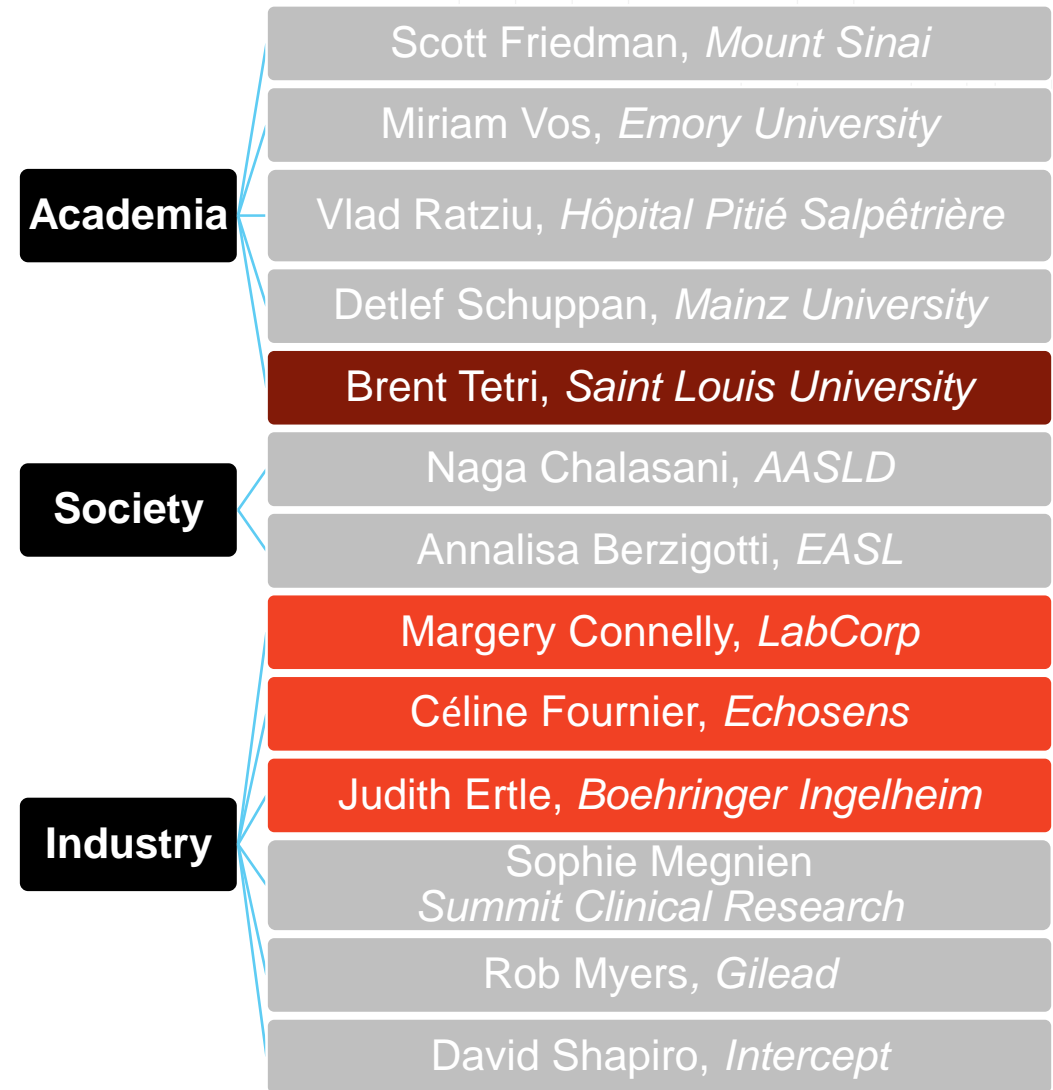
Academia

Scott Friedman, *Mount Sinai*

Miriam Vos, *Emory University*

Vlad Ratziu, *Hôpital Pitié Salpêtrière*

Detlef Schuppan, *Mainz University*

Brent Tetri, *Saint Louis University*

Society

Naga Chalasani, *AASLD*

Annalisa Berzigotti, *EASL*

Industry

Margery Connelly, *LabCorp*

Céline Fournier, *Echosens*

Judith Ertle, *Boehringer Ingelheim*

Sophie Megnien
*Summit Clinical Research*

Rob Myers, *Gilead*

David Shapiro, *Intercept*